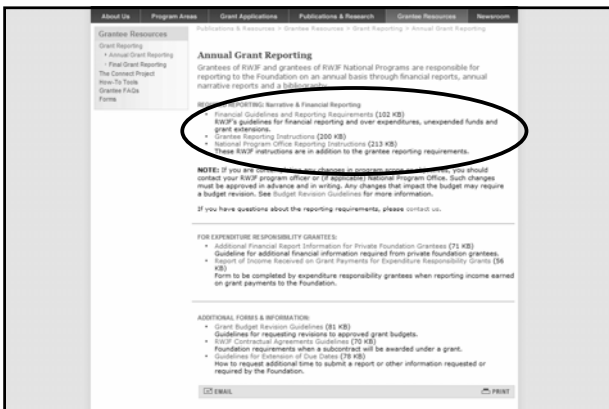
About Us | Program Areas | Grant Applications | Publications & Research | Grantee Resources | Newsroom

Grantee Resources
Grant Reporting
› Annual Grant Reporting
› Final Grant Reporting
The Connect Project
How-To Tools
Grantee FAQs
Forms

Publications & Resources > Grantee Resources > Grant Reporting > Annual Grant Reporting

Annual Grant Reporting

Grantees of RWJF and grantees of RWJF National Programs are responsible for reporting to the Foundation on an annual basis through financial reports, annual narrative reports and a bibliography.

REQUIRED REPORTING: Narrative & Financial Reporting
• Financial Guidelines and Reporting Requirements (102 KB)
RWJF's guidelines for financial reporting and over expenditures, unexpended funds and grant extensions.
• Grantee Reporting Instructions (200 KB)
• National Program Office Reporting Instructions (213 KB)
These RWJF instructions are in addition to the grantee reporting requirements.

NOTE: If you are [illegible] changes in program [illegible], you should contact your RWJF program officer or (if applicable) National Program Office. Such changes must be approved in advance and in writing. Any changes that impact the budget may require a budget revision. See Budget Revision Guidelines for more information.

If you have questions about the reporting requirements, please contact us.

FOR EXPENDITURE RESPONSIBILITY GRANTEES:
• Additional Financial Report Information for Private Foundation Grantees (71 KB)
Guideline for additional financial information required from private foundation grantees.
• Report of Income Received on Grant Payments for Expenditure Responsibility Grants (56 KB)
Form to be completed by expenditure responsibility grantees when reporting income earned on grant payments to the Foundation.

ADDITIONAL FORMS & INFORMATION:
• Grant Budget Revision Guidelines (81 KB)
Guidelines for requesting revisions to approved grant budgets.
• RWJF Contractual Agreements Guidelines (70 KB)
Foundation requirements when a subcontract will be awarded under a grant.
• Guidelines for Extension of Due Dates (78 KB)
How to request additional time to submit a report or other information requested or required by the Foundation.

EMAIL
PRINT